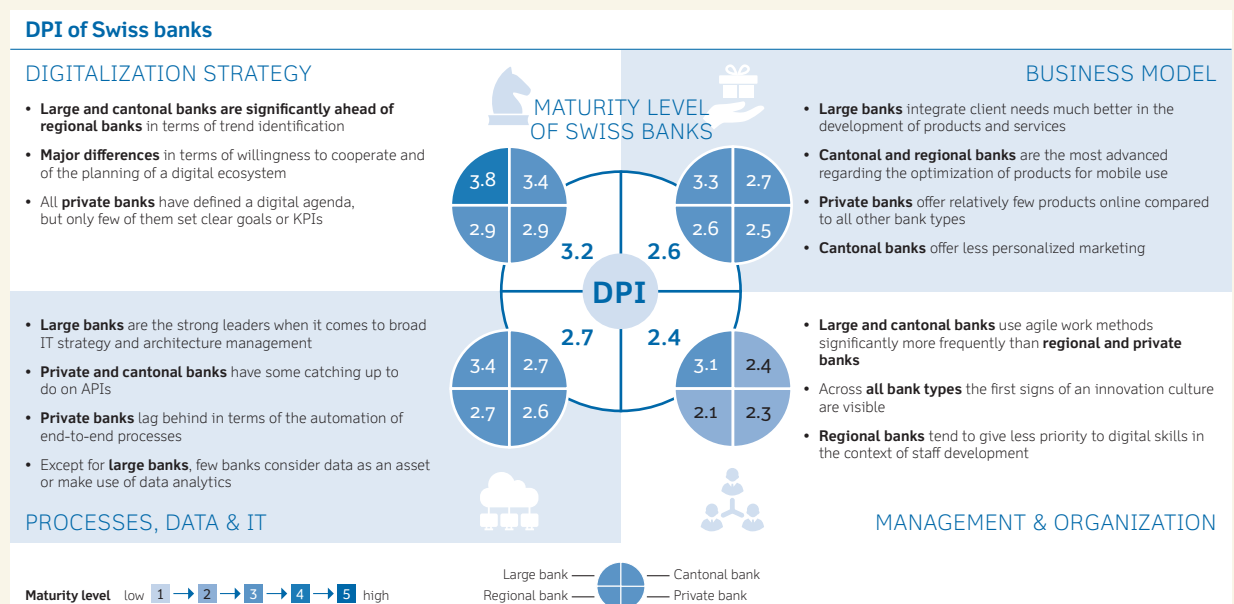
DPI of Swiss banks

DIGITALIZATION STRATEGY

• **Large and cantonal banks are significantly ahead of regional banks** in terms of trend identification

• **Major differences** in terms of willingness to cooperate and of the planning of a digital ecosystem

• All **private banks** have defined a digital agenda, but only few of them set clear goals or KPIs

MATURITY LEVEL OF SWISS BANKS

BUSINESS MODEL

• **Large banks** integrate client needs much better in the development of products and services

• **Cantonal and regional banks** are the most advanced regarding the optimization of products for mobile use

• **Private banks** offer relatively few products online compared to all other bank types

• **Cantonal banks** offer less personalized marketing

3.8 3.4 2.9 2.9

3.3 2.7 2.6 2.5

3.2 2.6

DPI

2.7 2.4

3.4 2.7 2.7 2.6

3.1 2.4 2.1 2.3

• **Large banks** are the strong leaders when it comes to broad IT strategy and architecture management

• **Private and cantonal banks** have some catching up to do on APIs

• **Private banks** lag behind in terms of the automation of end-to-end processes

• Except for **large banks**, few banks consider data as an asset or make use of data analytics

PROCESSES, DATA & IT

• **Large and cantonal banks** use agile work methods significantly more frequently than **regional and private banks**

• Across **all bank types** the first signs of an innovation culture are visible

• **Regional banks** tend to give less priority to digital skills in the context of staff development

MANAGEMENT & ORGANIZATION

**Maturity level** low 1 → 2 → 3 → 4 → 5 high

Large bank — Cantonal bank
Regional bank — Private bank